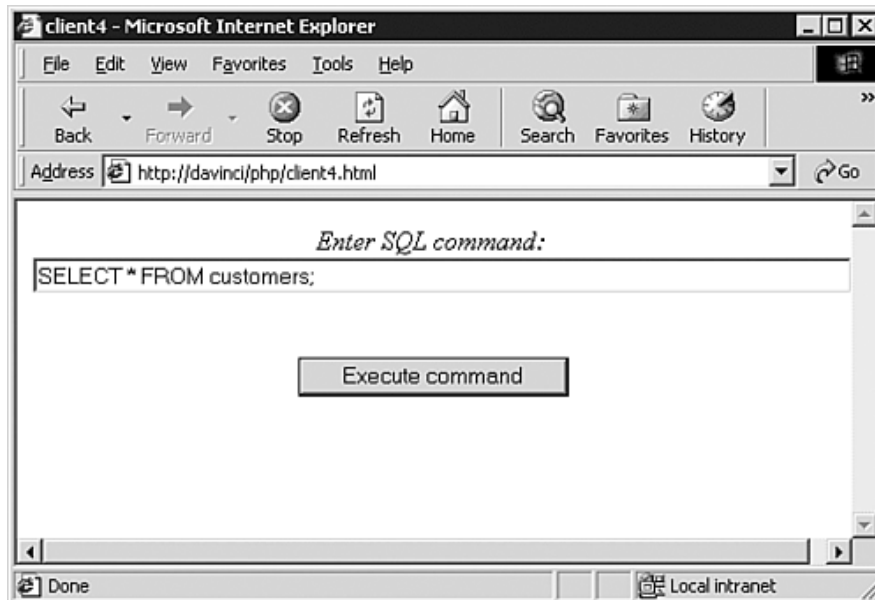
client4 - Microsoft Internet Explorer

File Edit View Favorites Tools Help

Back Forward Stop Refresh Home Search Favorites History

Address http://davinci/php/client4.html Go

Enter SQL command:

SELECT * FROM customers;

Execute command

Done Local intranet